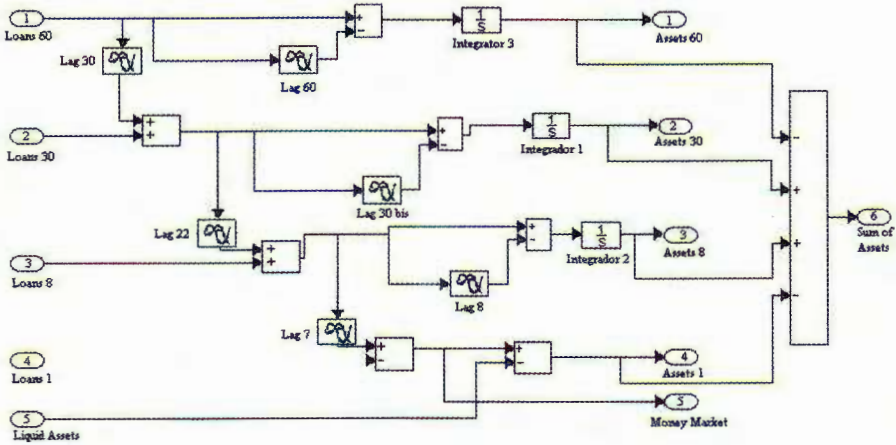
1
Loans 60

Lag 30

+
-

Lag 60

$\frac{1}{s}$
Integrator 3

1
Assets 60

2
Loans 30

+
+

+
-

$\frac{1}{s}$
Integrador 1

2
Assets 30

Lag 30 bis

Lag 22

+
+

+
-

$\frac{1}{s}$
Integrador 2

3
Assets 8

3
Loans 8

Lag 8

-
+
+
-

6
Sum of Assets

Lag 7

+
-

+
-

4
Loans 1

4
Assets 1

5
Liquid Assets

5
Money Market